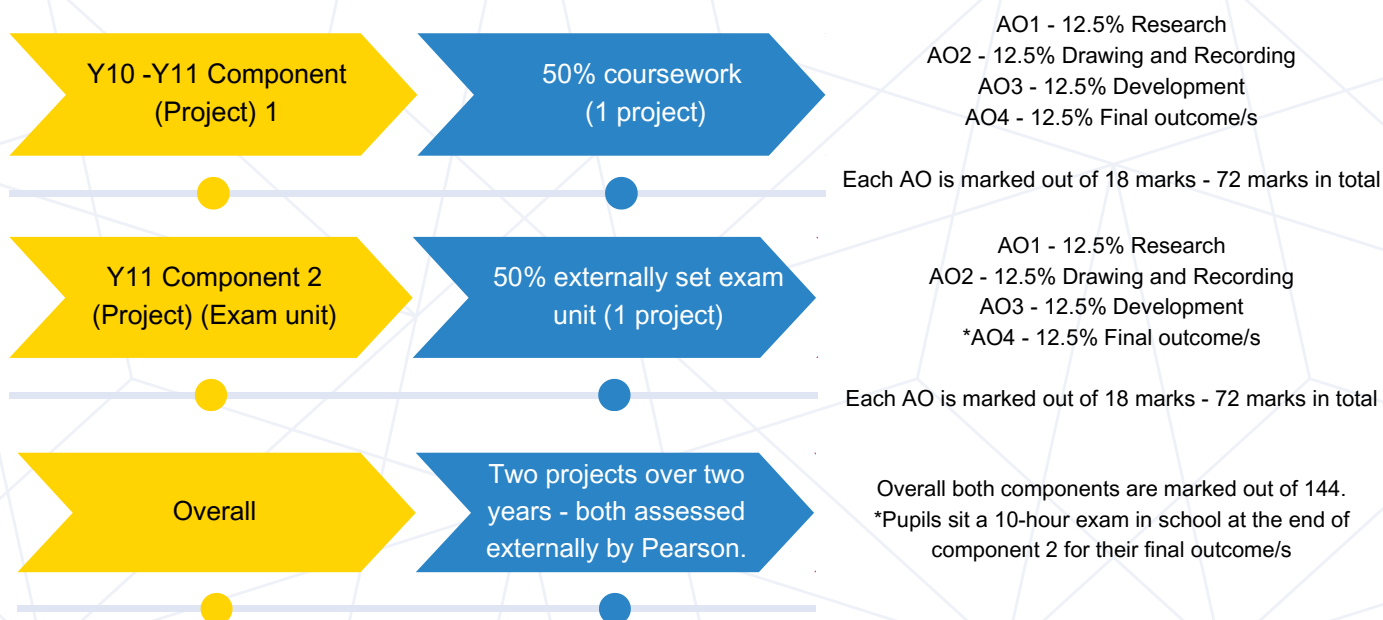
Y10 -Y11 Component (Project) 1

50% coursework (1 project)

AO1 - 12.5% Research
AO2 - 12.5% Drawing and Recording
AO3 - 12.5% Development
AO4 - 12.5% Final outcome/s

Each AO is marked out of 18 marks - 72 marks in total

Y11 Component 2 (Project) (Exam unit)

50% externally set exam unit (1 project)

AO1 - 12.5% Research
AO2 - 12.5% Drawing and Recording
AO3 - 12.5% Development
*AO4 - 12.5% Final outcome/s

Each AO is marked out of 18 marks - 72 marks in total

Overall

Two projects over two years - both assessed externally by Pearson.

Overall both components are marked out of 144.
*Pupils sit a 10-hour exam in school at the end of component 2 for their final outcome/s